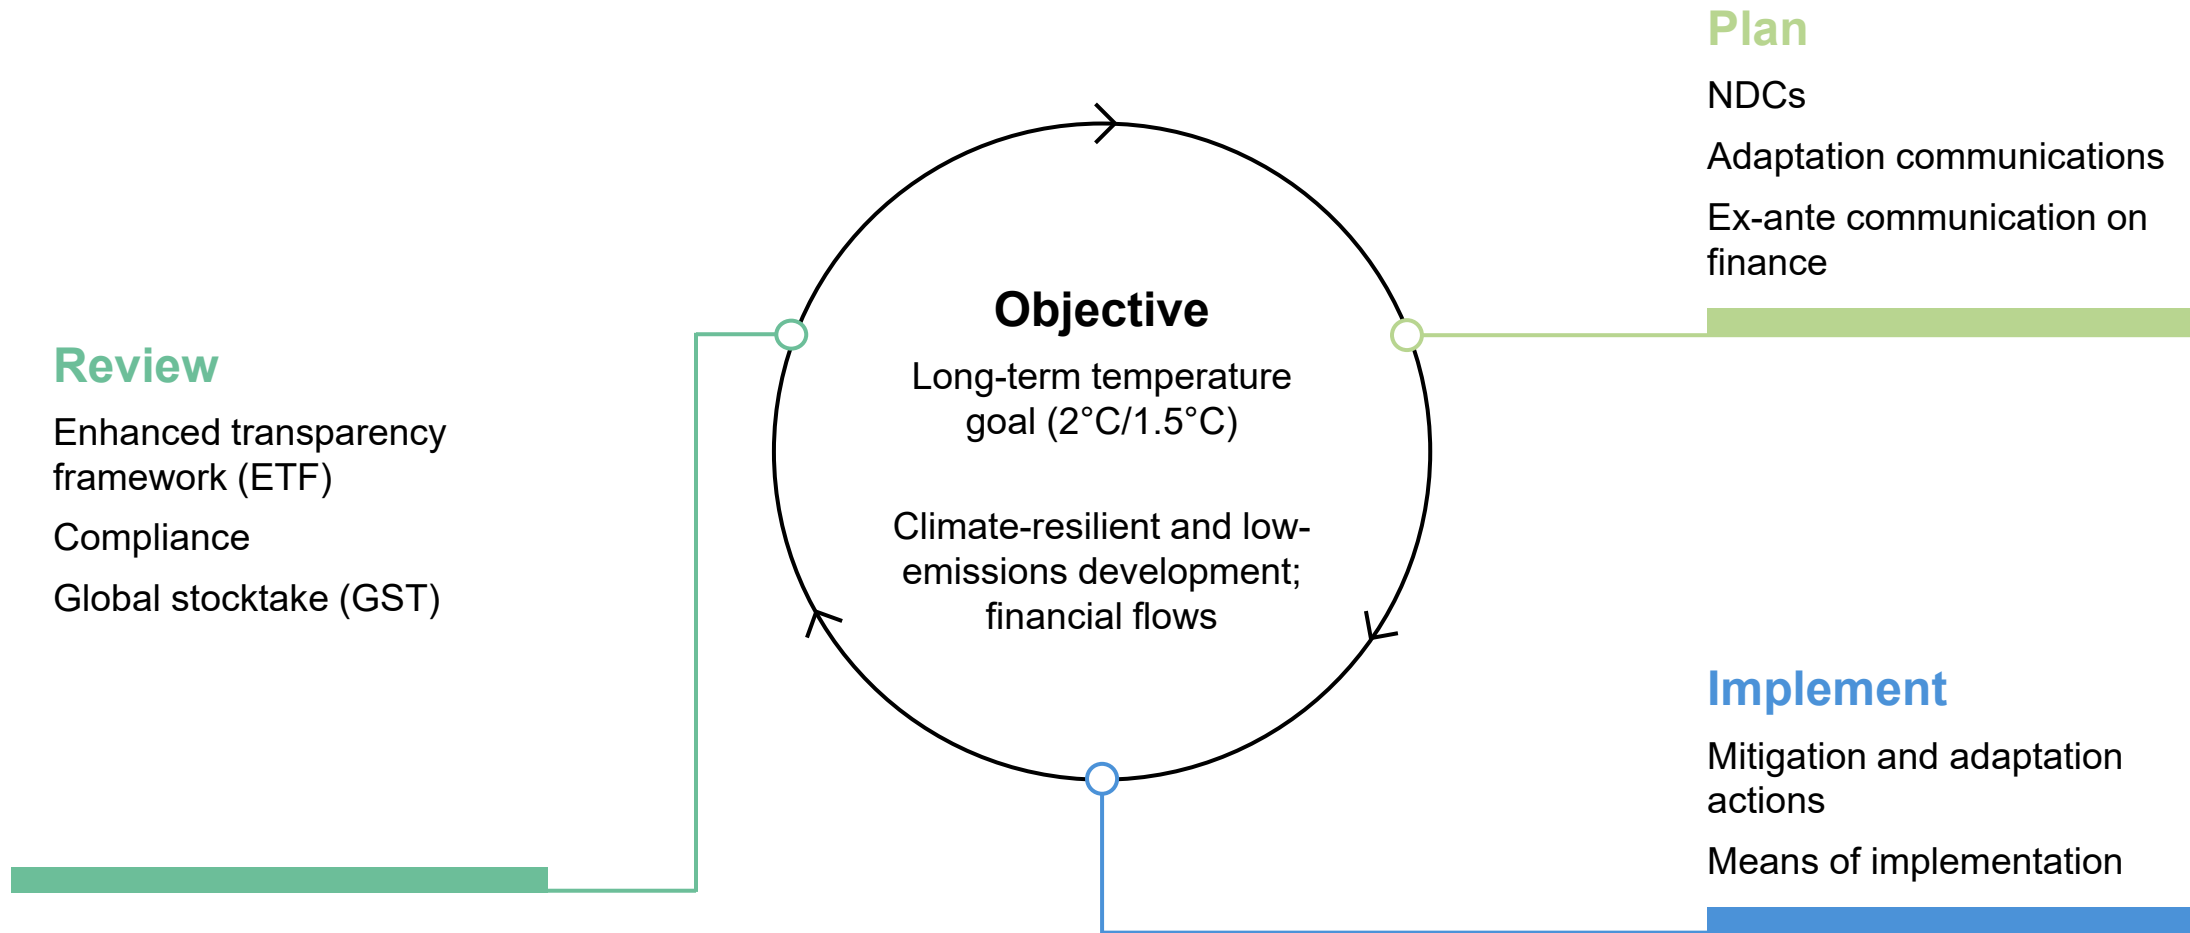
Plan

NDCs

Adaptation communications

Ex-ante communication on finance

Review

Enhanced transparency framework (ETF)

Compliance

Global stocktake (GST)

Objective

Long-term temperature goal (2°C/1.5°C)

Climate-resilient and low-emissions development; financial flows

Implement

Mitigation and adaptation actions

Means of implementation